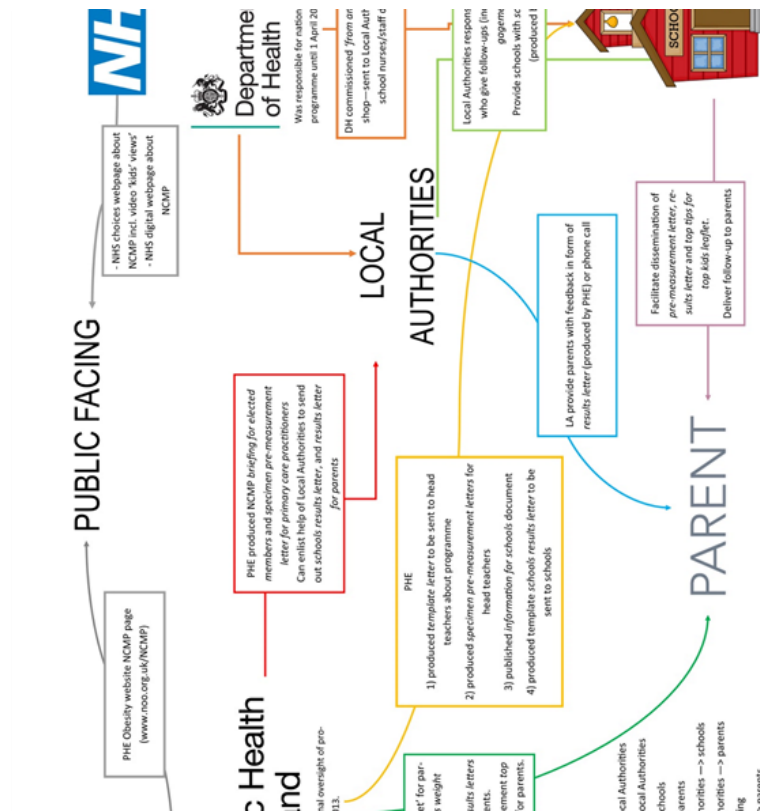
NHS

- NHS choices webpage about NCMP incl. video 'kids' views'
- NHS digital webpage about NCMP

Department of Health

Was responsible for nation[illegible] programme until 1 April 20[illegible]

DH commissioned 'from an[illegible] shop'—sent to Local Auth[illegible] school nurses/staff d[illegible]

Local Authorities respons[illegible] who give follow-ups (in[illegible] gogeme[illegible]
Provide schools with sc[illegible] (produced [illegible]

SCHO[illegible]

PUBLIC FACING

LOCAL AUTHORITIES

Facilitate dissemination of pre-measurement letter, results letter and top tips for top kids leaflet.
Deliver follow-up to parents

LA provide parents with feedback in form of results letter (produced by PHE) or phone call

PHE produced NCMP briefing for elected members and specimen pre-measurement letter for primary care practitioners
Can enlist help of Local Authorities to send out schools results letter, and results letter for parents

PHE
1) produced template letter to be sent to head teachers about programme
2) produced specimen pre-measurement letters for head teachers
3) published information for schools document
4) produced template schools results letter to be sent to schools

PARENT

PHE Obesity website NCMP page (www.noo.org.uk/NCMP)

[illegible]c Health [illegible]nd

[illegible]nal oversight of pro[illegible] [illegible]13.

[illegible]et' for par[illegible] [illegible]s weight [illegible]sults letters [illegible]ents. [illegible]ement top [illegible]for parents.

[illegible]ocal Authorities
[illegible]ocal Authorities
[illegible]chools
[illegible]arents
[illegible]orities —> schools
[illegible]orities —> parents
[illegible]ing